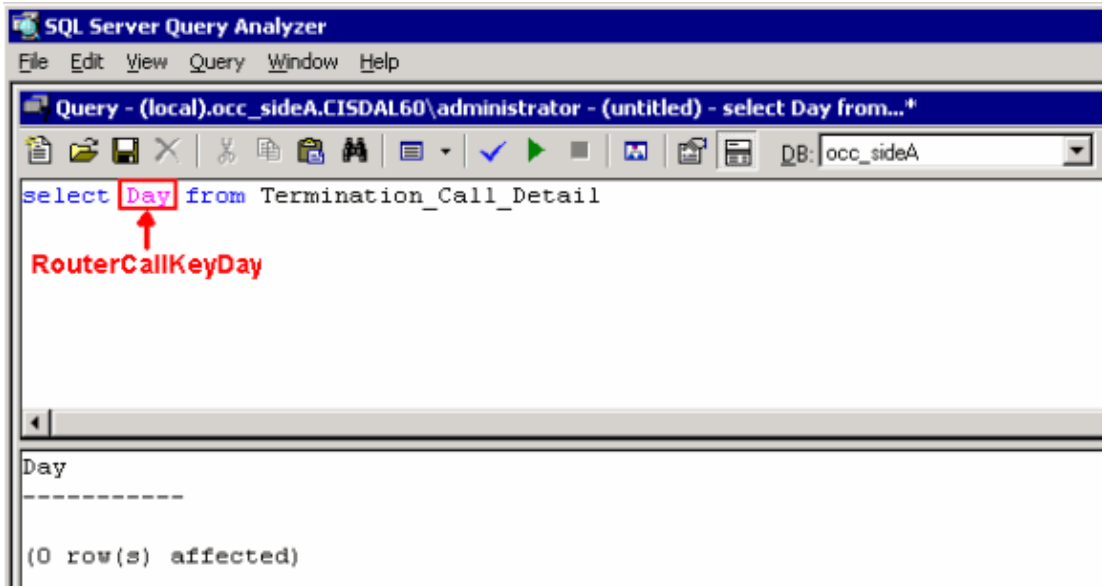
SQL Server Query Analyzer

File Edit View Query Window Help

Query - (local).occ_sideA.CISDAL60\administrator - (untitled) - select Day from...*

DB: occ_sideA

select Day from Termination_Call_Detail

RouterCallKeyDay

Day
-----------

(0 row(s) affected)